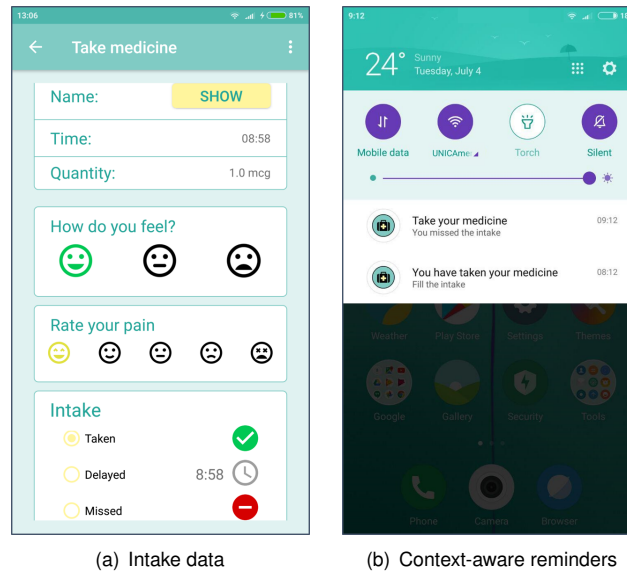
13:06 81%

Take medicine

Name: SHOW

Time: 08:58

Quantity: 1.0 mcg

How do you feel?

Rate your pain

Intake

Taken

Delayed 8:58

Missed

(a) Intake data

9:12

24° Sunny Tuesday, July 4

Mobile data UNICAme Torch Silent

Take your medicine 09:12
You missed the intake

You have taken your medicine 08:12
Fill the intake

Weather Play Store Settings Themes

Google Gallery Security Tools

Phone Camera Browser

(b) Context-aware reminders